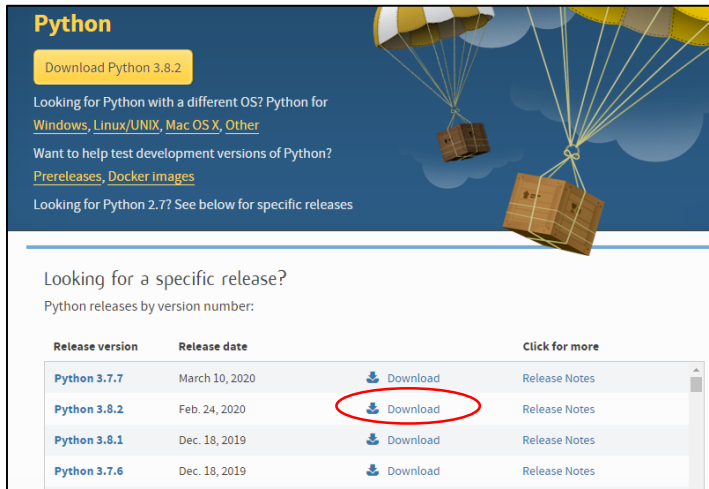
Python

Download Python 3.8.2

Looking for Python with a different OS? Python for Windows, Linux/UNIX, Mac OS X, Other

Want to help test development versions of Python? Prereleases, Docker images

Looking for Python 2.7? See below for specific releases

Looking for a specific release?

Python releases by version number:

| Release version | Release date | | Click for more |
|---|---|---|---|
| Python 3.7.7 | March 10, 2020 | Download | Release Notes |
| Python 3.8.2 | Feb. 24, 2020 | Download | Release Notes |
| Python 3.8.1 | Dec. 18, 2019 | Download | Release Notes |
| Python 3.7.6 | Dec. 18, 2019 | Download | Release Notes |